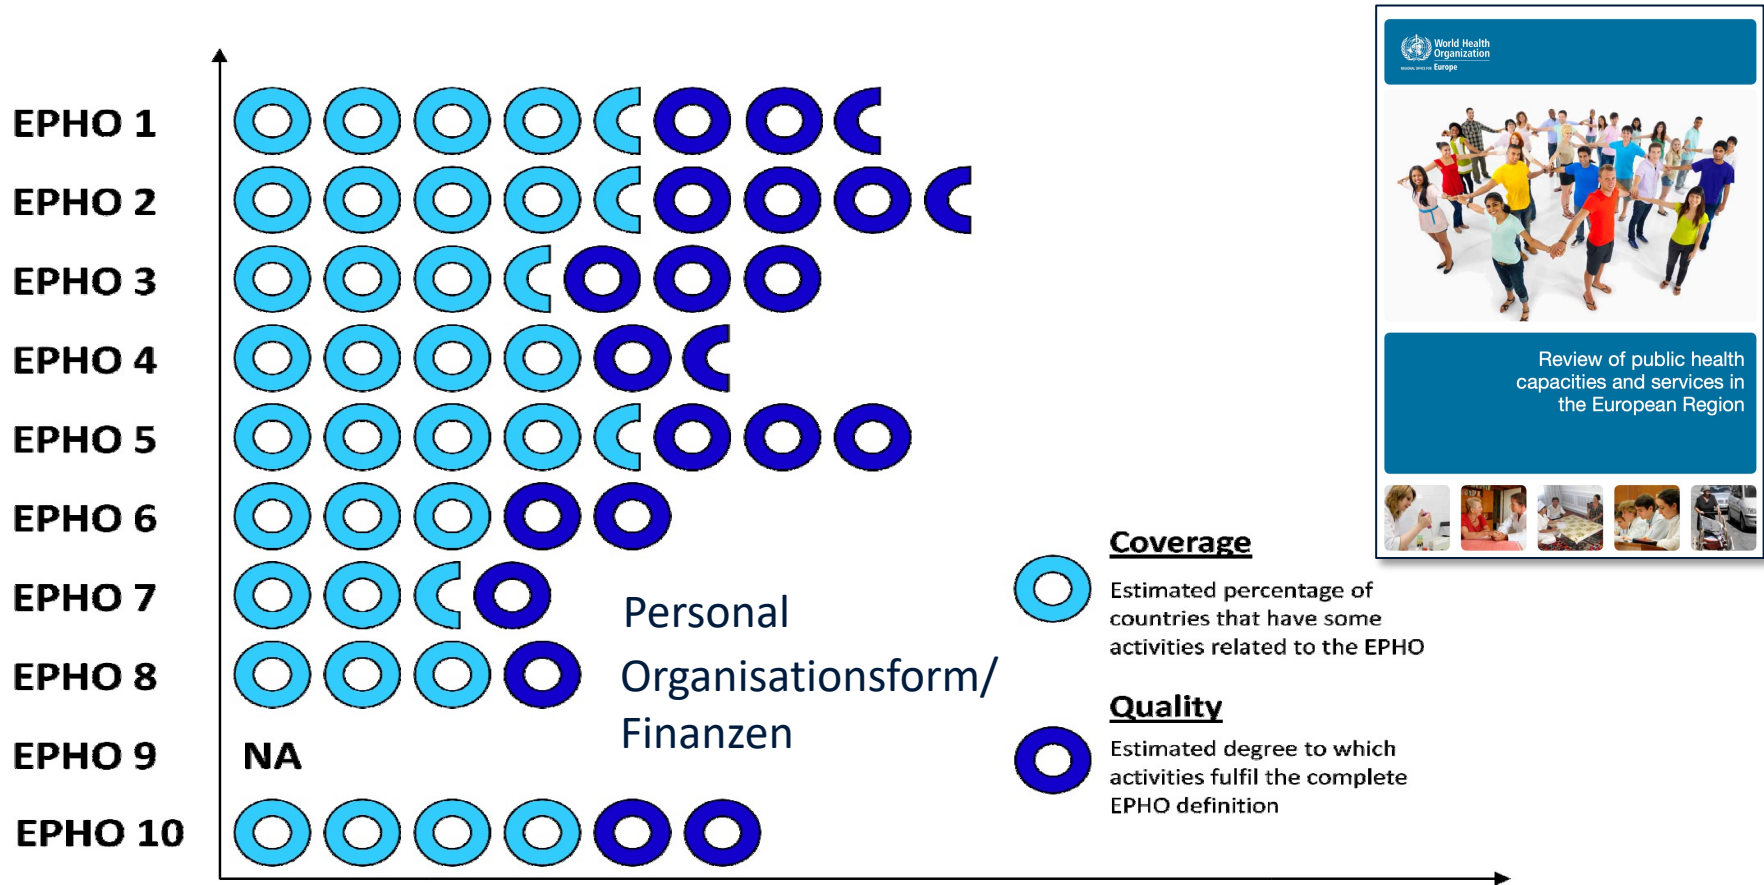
EPHO 1
EPHO 2
EPHO 3
EPHO 4
EPHO 5
EPHO 6
EPHO 7
EPHO 8
EPHO 9
EPHO 10

NA

Personal
Organisationsform/
Finanzen

World Health Organization
Europe

Review of public health capacities and services in the European Region

Coverage
Estimated percentage of countries that have some activities related to the EPHO

Quality
Estimated degree to which activities fulfil the complete EPHO definition